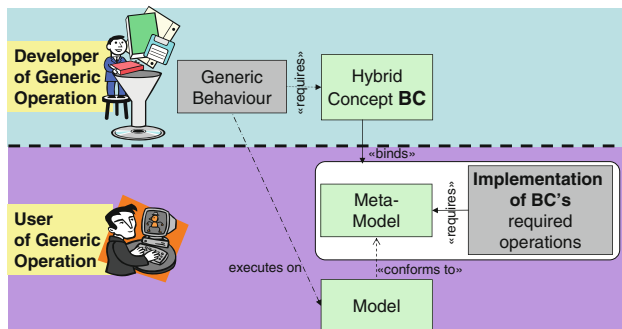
Developer of Generic Operation

Generic Behaviour

«requires»

Hybrid Concept BC

«binds»

User of Generic Operation

Meta-Model

«requires»

Implementation of BC's required operations

executes on

«conforms to»

Model